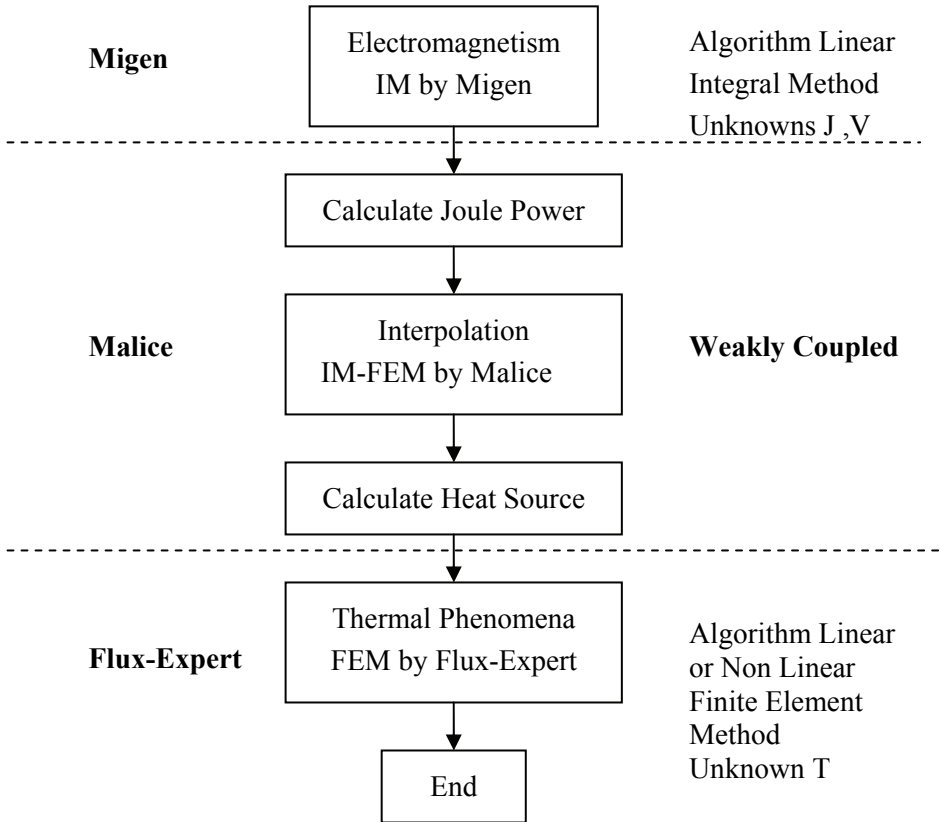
Migen

Electromagnetism
IM by Migen

Algorithm Linear
Integral Method
Unknowns J ,V

Calculate Joule Power

Malice

Interpolation
IM-FEM by Malice

Weakly Coupled

Calculate Heat Source

Flux-Expert

Thermal Phenomena
FEM by Flux-Expert

Algorithm Linear
or Non Linear
Finite Element
Method
Unknown T

End